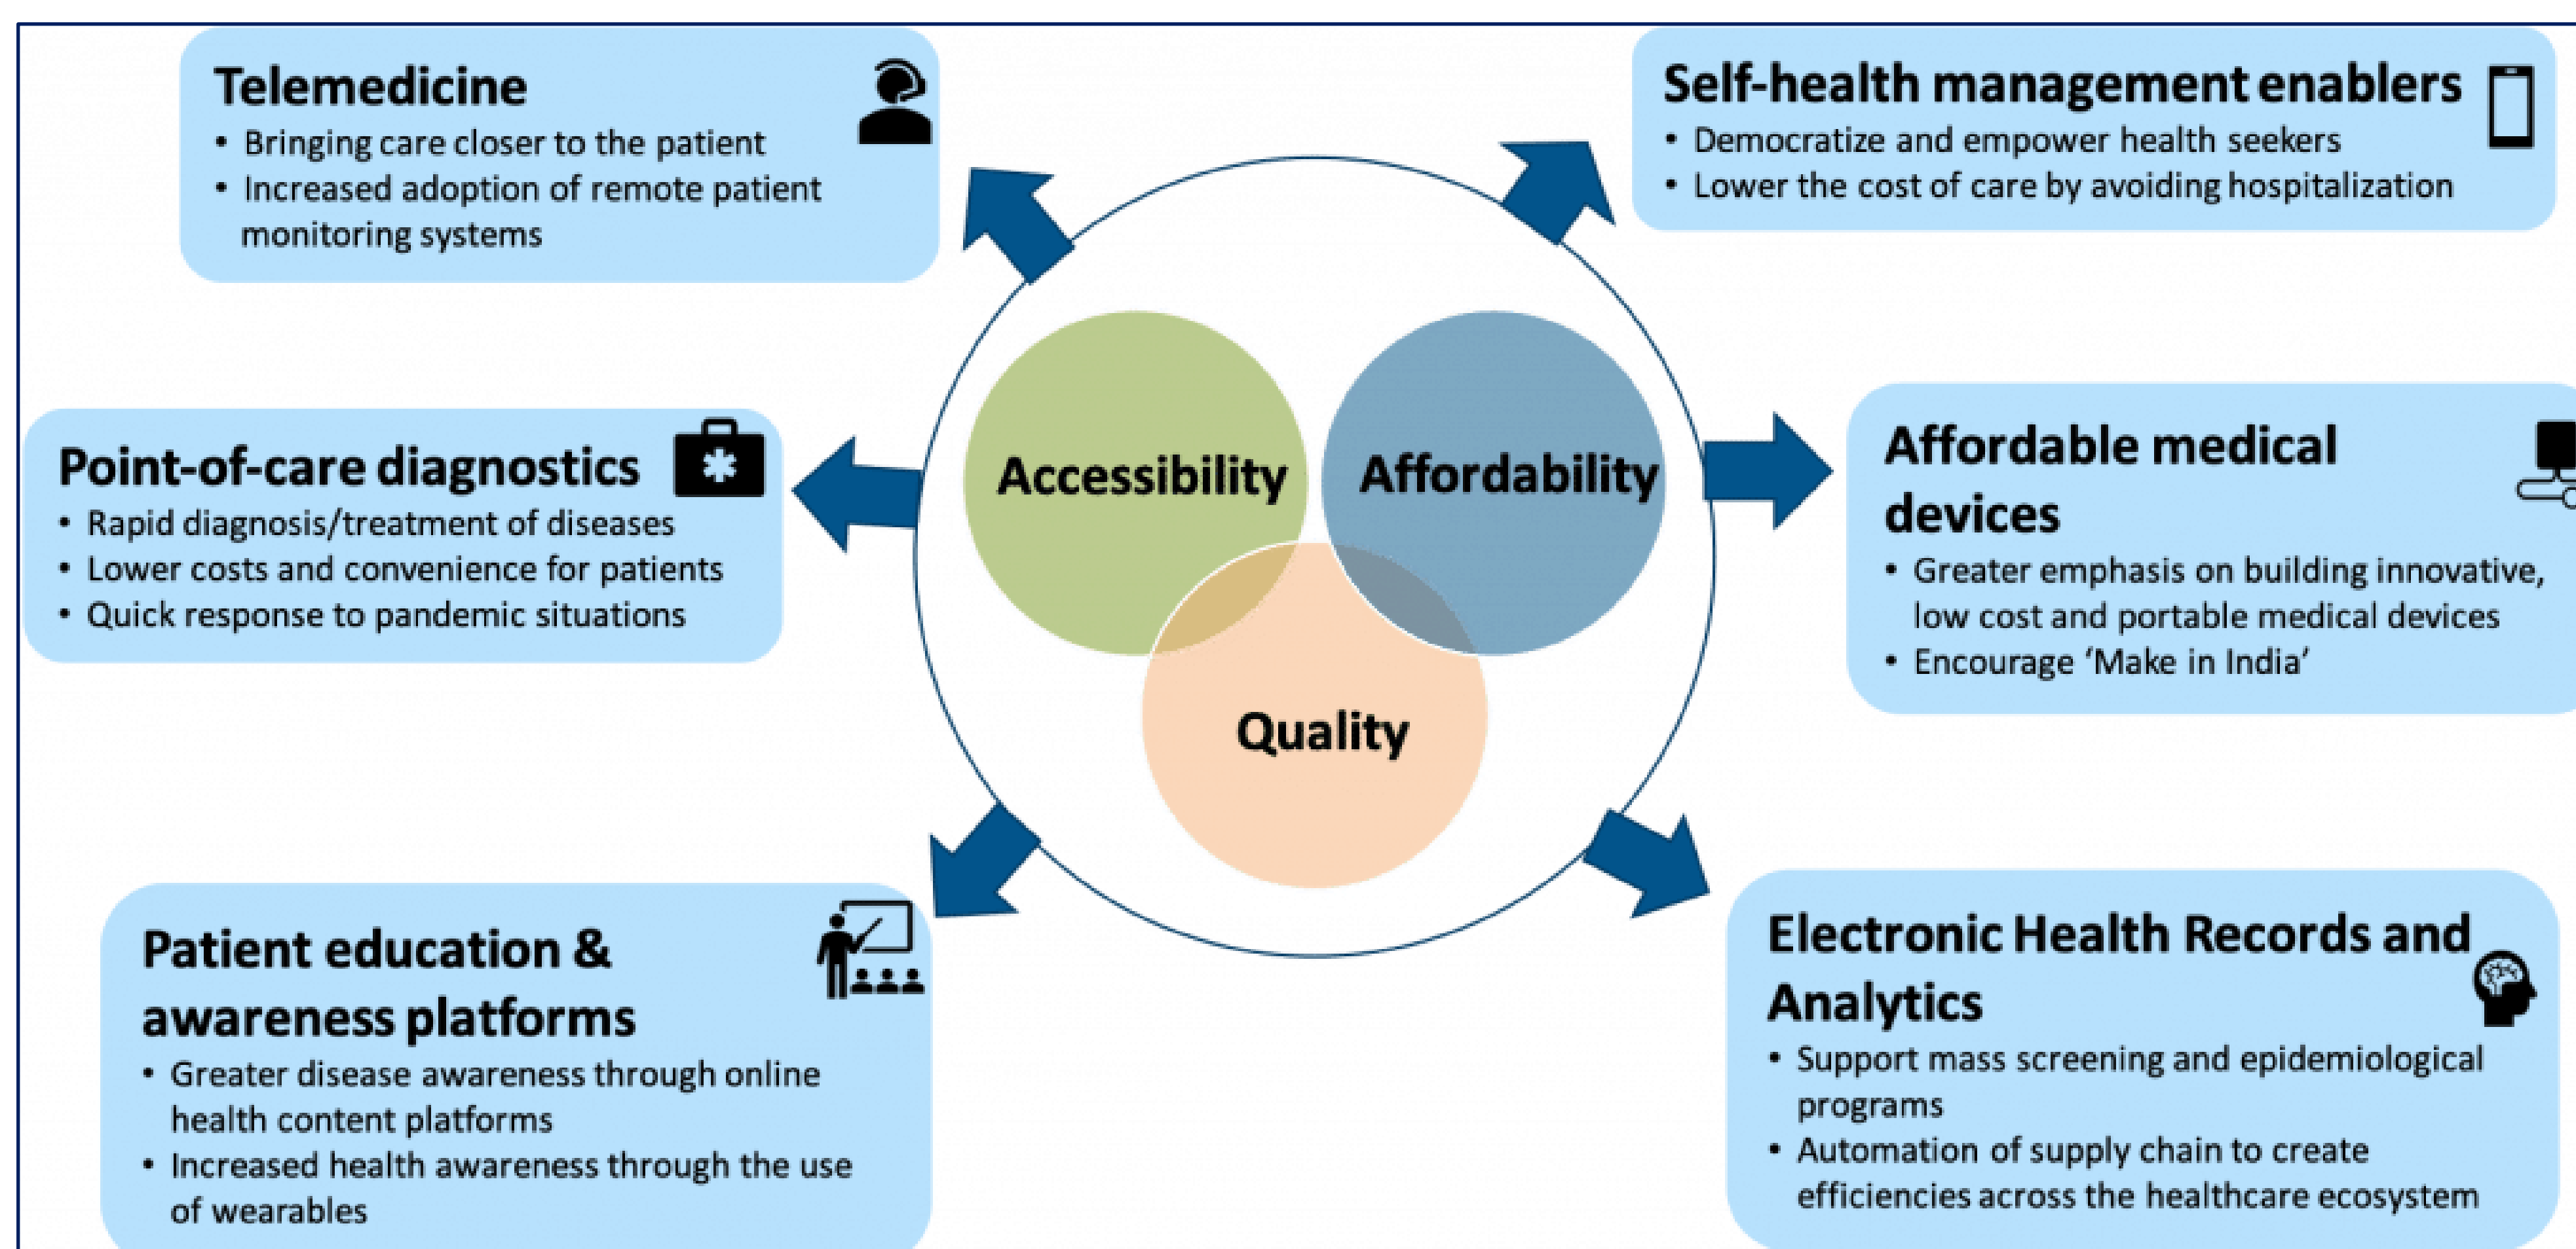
Telemedicine
• Bringing care closer to the patient
• Increased adoption of remote patient monitoring systems

Self-health management enablers
• Democratize and empower health seekers
• Lower the cost of care by avoiding hospitalization

Point-of-care diagnostics
• Rapid diagnosis/treatment of diseases
• Lower costs and convenience for patients
• Quick response to pandemic situations

Accessibility

Affordability

Quality

Affordable medical devices
• Greater emphasis on building innovative, low cost and portable medical devices
• Encourage 'Make in India'

Patient education & awareness platforms
• Greater disease awareness through online health content platforms
• Increased health awareness through the use of wearables

Electronic Health Records and Analytics
• Support mass screening and epidemiological programs
• Automation of supply chain to create efficiencies across the healthcare ecosystem